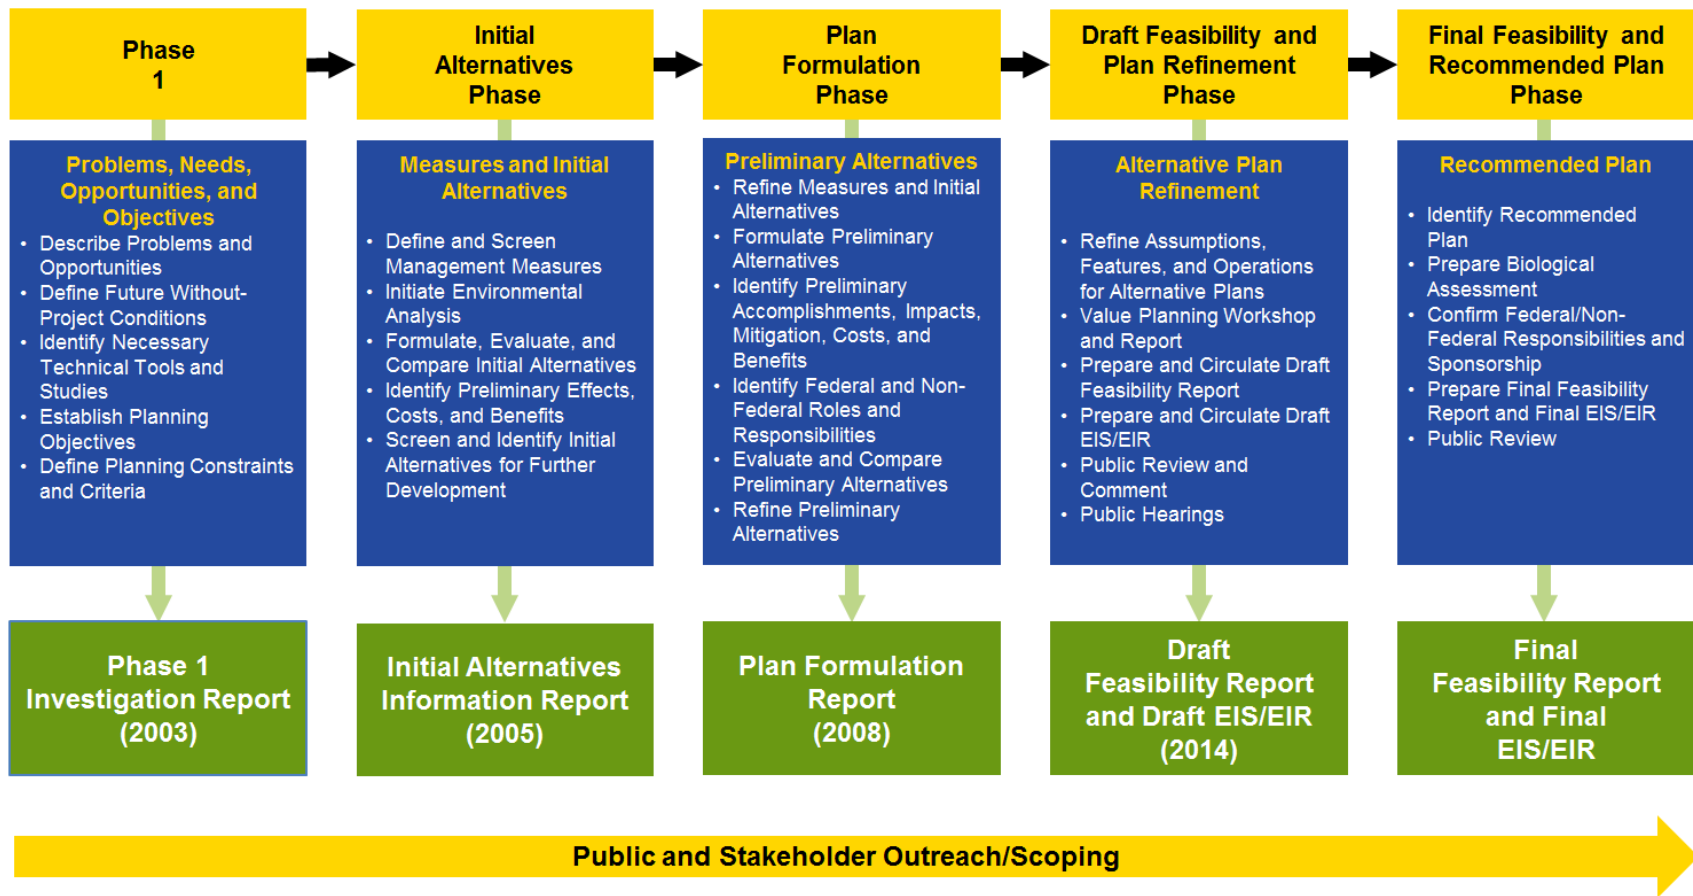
Phase 1

Problems, Needs, Opportunities, and Objectives

- Describe Problems and Opportunities
- Define Future Without-Project Conditions
- Identify Necessary Technical Tools and Studies
- Establish Planning Objectives
- Define Planning Constraints and Criteria

Phase 1 Investigation Report (2003)

Initial Alternatives Phase

Measures and Initial Alternatives

- Define and Screen Management Measures
- Initiate Environmental Analysis
- Formulate, Evaluate, and Compare Initial Alternatives
- Identify Preliminary Effects, Costs, and Benefits
- Screen and Identify Initial Alternatives for Further Development

Initial Alternatives Information Report (2005)

Plan Formulation Phase

Preliminary Alternatives

- Refine Measures and Initial Alternatives
- Formulate Preliminary Alternatives
- Identify Preliminary Accomplishments, Impacts, Mitigation, Costs, and Benefits
- Identify Federal and Non-Federal Roles and Responsibilities
- Evaluate and Compare Preliminary Alternatives
- Refine Preliminary Alternatives

Plan Formulation Report (2008)

Draft Feasibility and Plan Refinement Phase

Alternative Plan Refinement

- Refine Assumptions, Features, and Operations for Alternative Plans
- Value Planning Workshop and Report
- Prepare and Circulate Draft Feasibility Report
- Prepare and Circulate Draft EIS/EIR
- Public Review and Comment
- Public Hearings

Draft Feasibility Report and Draft EIS/EIR (2014)

Final Feasibility and Recommended Plan Phase

Recommended Plan

- Identify Recommended Plan
- Prepare Biological Assessment
- Confirm Federal/Non-Federal Responsibilities and Sponsorship
- Prepare Final Feasibility Report and Final EIS/EIR
- Public Review

Final Feasibility Report and Final EIS/EIR

Public and Stakeholder Outreach/Scoping